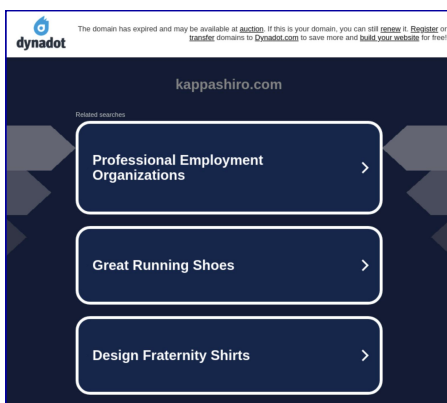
dynadot

The domain has expired and may be available at auction. If this is your domain, you can still renew it. Register or transfer domains to Dynadot.com to save more and build your website for free!

kappashiro.com

Related searches

Professional Employment Organizations >

Great Running Shoes >

Design Fraternity Shirts >